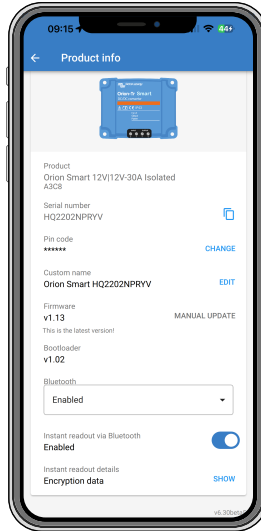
09:15

44+

Product info

Orion-Tr Smart

Product
Orion Smart 12V|12V-30A Isolated
A3C8

Serial number
HQ2202NPRYV

Pin code
******
CHANGE

Custom name
Orion Smart HQ2202NPRYV
EDIT

Firmware
v1.13
This is the latest version!
MANUAL UPDATE

Bootloader
v1.02

Bluetooth
Enabled

Instant readout via Bluetooth
Enabled

Instant readout details
Encryption data
SHOW

v6.30beta